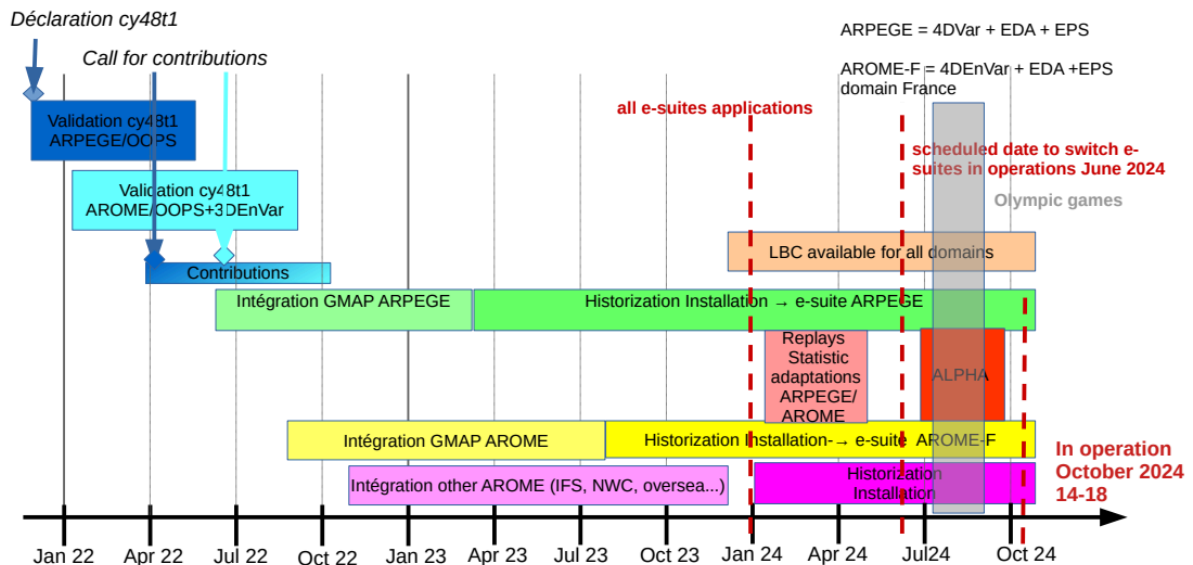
Déclaration cy48t1

Call for contributions

ARPEGE = 4DVar + EDA + EPS

AROME-F = 4DEnVar + EDA +EPS domain France

all e-suites applications

Validation cy48t1 ARPEGE/OOPS

scheduled date to switch e-suites in operations June 2024

Validation cy48t1 AROME/OOPS+3DEnVar

Olympic games

LBC available for all domains

Contributions

Intégration GMAP ARPEGE

Historization Installation → e-suite ARPEGE

Replays Statistic adaptations ARPEGE/ AROME

ALPHA

Intégration GMAP AROME

Historization Installation-→ e-suite AROME-F

In operation October 2024 14-18

Intégration other AROME (IFS, NWC, oversea...)

Historization Installation

Jan 22 Apr 22 Jul 22 Oct 22 Jan 23 Apr 23 Jul 23 Oct 23 Jan 24 Apr 24 Jul24 Oct 24